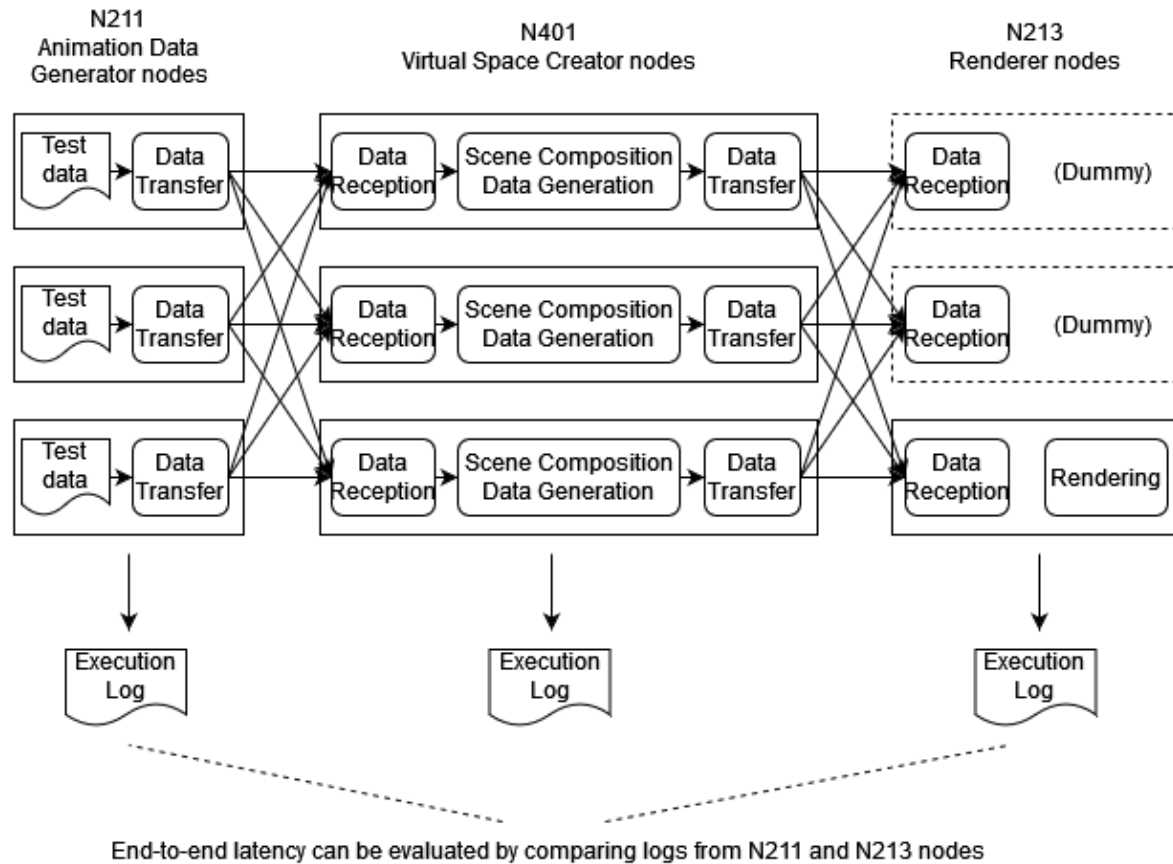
N211
Animation Data
Generator nodes

N401
Virtual Space Creator nodes

N213
Renderer nodes

Test data

Data Transfer

Data Reception

Scene Composition Data Generation

Data Transfer

Data Reception

(Dummy)

Test data

Data Transfer

Data Reception

Scene Composition Data Generation

Data Transfer

Data Reception

(Dummy)

Test data

Data Transfer

Data Reception

Scene Composition Data Generation

Data Transfer

Data Reception

Rendering

Execution Log

Execution Log

Execution Log

End-to-end latency can be evaluated by comparing logs from N211 and N213 nodes